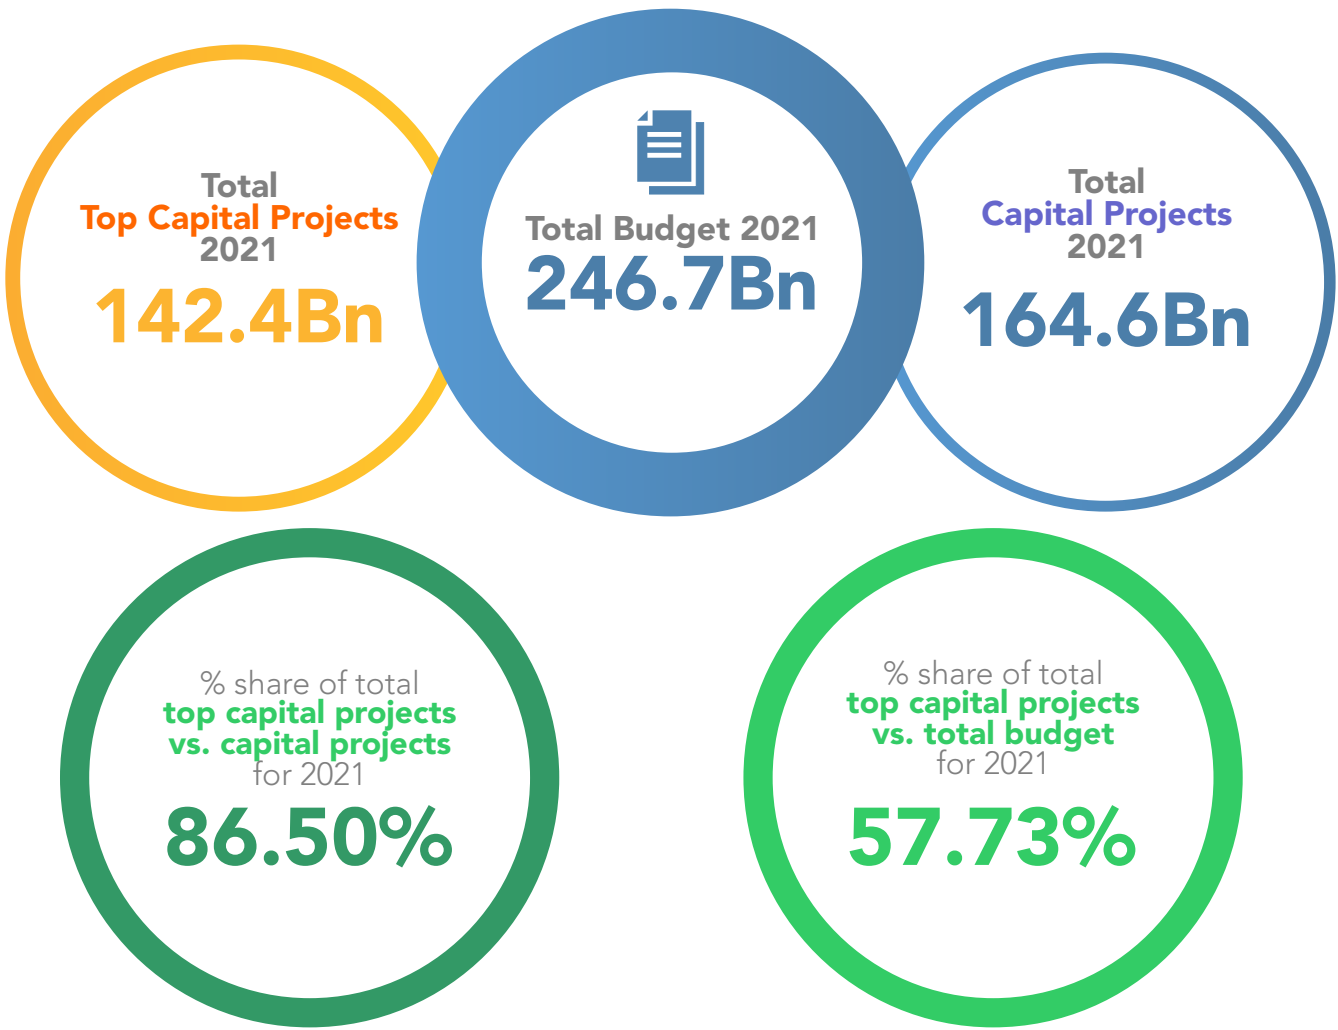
Total
Top Capital Projects
2021
142.4Bn

Total Budget 2021
246.7Bn

Total
Capital Projects
2021
164.6Bn

% share of total
top capital projects
vs. capital projects
for 2021
86.50%

% share of total
top capital projects
vs. total budget
for 2021
57.73%